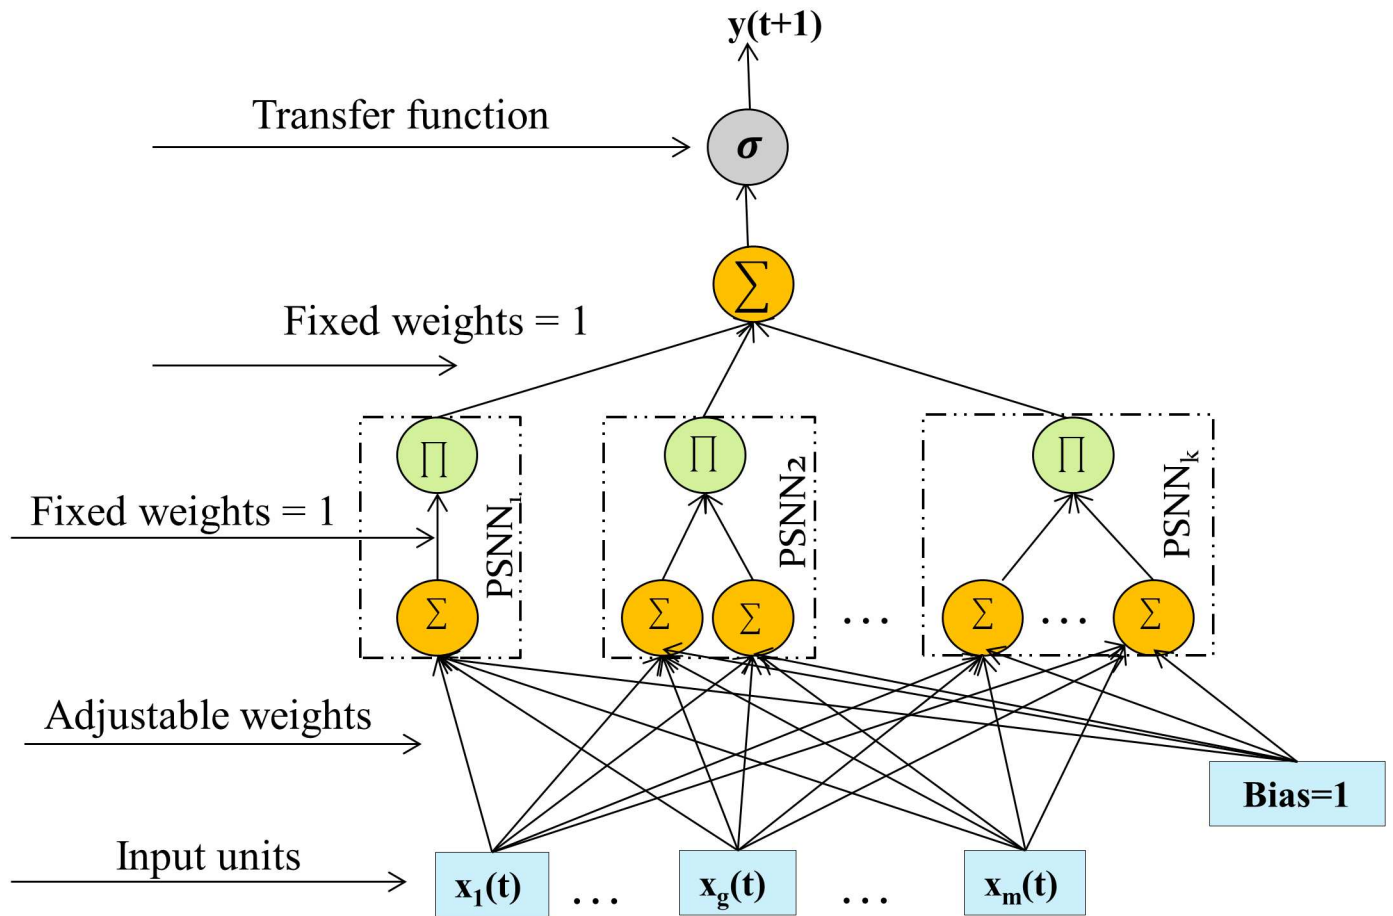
y(t+1)

Transfer function

$\sigma$

$\sum$

Fixed weights = 1

$\prod$

$PSNN_1$

$\prod$

$PSNN_2$

$\prod$

$PSNN_k$

Fixed weights = 1

$\Sigma$

$\Sigma$ $\Sigma$

...

$\Sigma$ ... $\Sigma$

Adjustable weights

Bias=1

Input units

$x_1(t)$ ... $x_g(t)$ ... $x_m(t)$